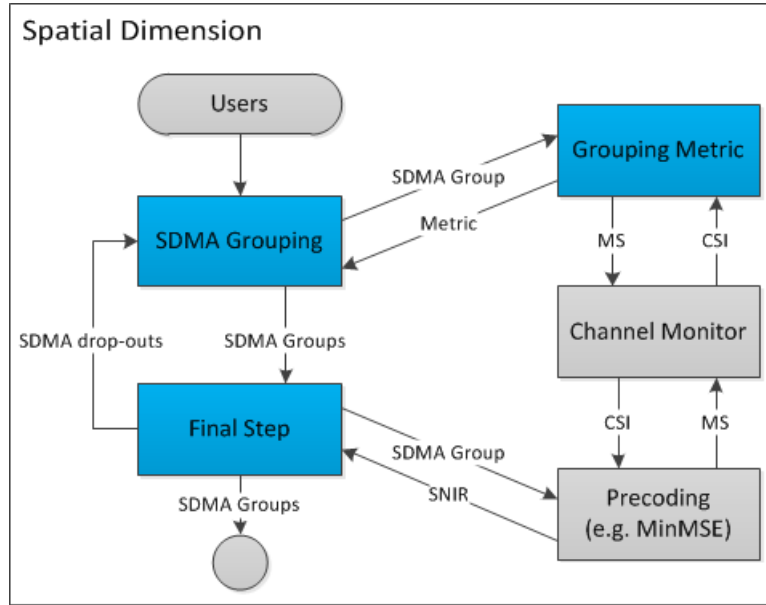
Spatial Dimension

Users

SDMA Group

Grouping Metric

Metric

SDMA Grouping

MS

CSI

SDMA drop-outs

SDMA Groups

Channel Monitor

Final Step

CSI

MS

SDMA Group

SNIR

Precoding (e.g. MinMSE)

SDMA Groups